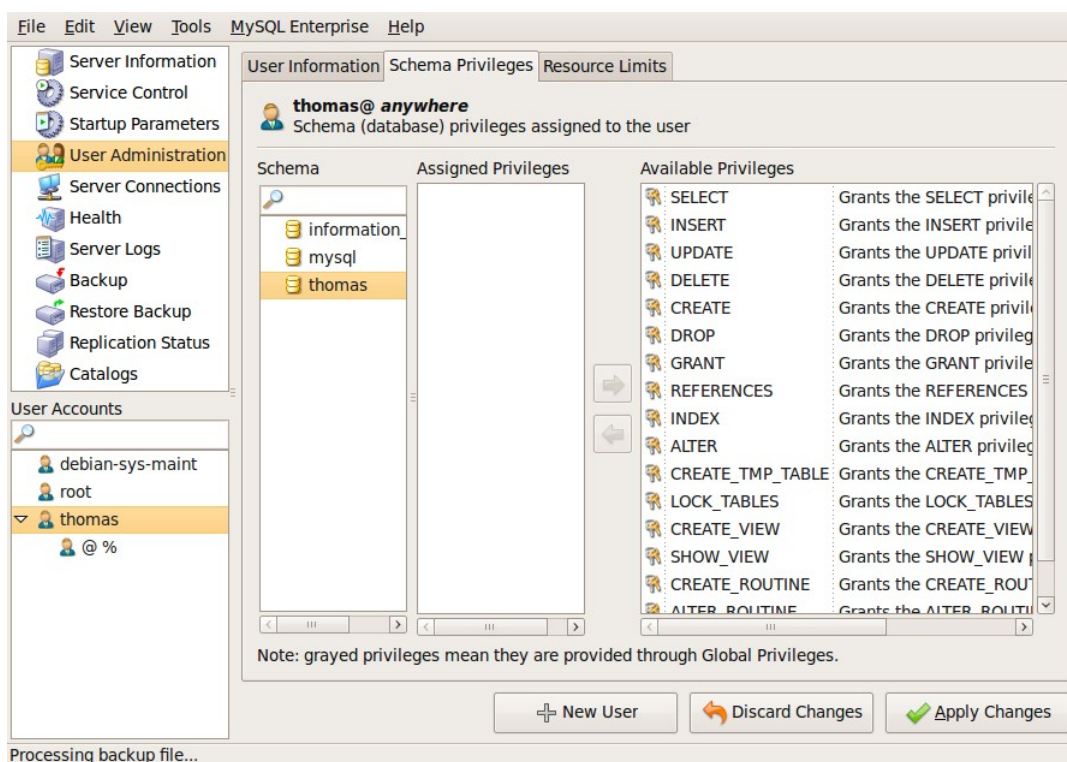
File Edit View Tools MySQL Enterprise Help

Server Information
Service Control
Startup Parameters
User Administration
Server Connections
Health
Server Logs
Backup
Restore Backup
Replication Status
Catalogs

User Accounts

debian-sys-maint
root
thomas
@ %

User Information | Schema Privileges | Resource Limits

thomas@ *anywhere*
Schema (database) privileges assigned to the user

Schema

information_
mysql
thomas

Assigned Privileges

Available Privileges

| | |
|---|---|
| SELECT | Grants the SELECT privile |
| INSERT | Grants the INSERT privile |
| UPDATE | Grants the UPDATE privil |
| DELETE | Grants the DELETE privile |
| CREATE | Grants the CREATE privil |
| DROP | Grants the DROP privileg |
| GRANT | Grants the GRANT privile |
| REFERENCES | Grants the REFERENCES |
| INDEX | Grants the INDEX privileg |
| ALTER | Grants the ALTER privileg |
| CREATE_TMP_TABLE | Grants the CREATE_TMP_ |
| LOCK_TABLES | Grants the LOCK_TABLES |
| CREATE_VIEW | Grants the CREATE_VIEW |
| SHOW_VIEW | Grants the SHOW_VIEW |
| CREATE_ROUTINE | Grants the CREATE_ROUT |
| ALTER_ROUTINE | Grants the ALTER_ROUTI |

Note: grayed privileges mean they are provided through Global Privileges.

New User
Discard Changes
Apply Changes

Processing backup file...